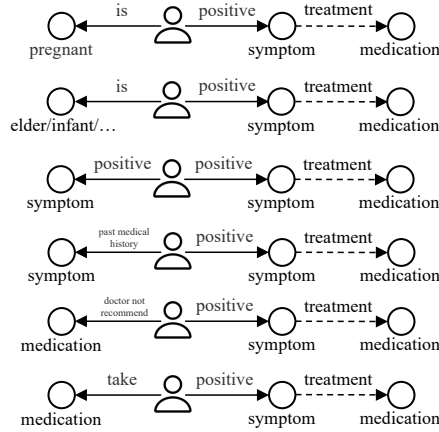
is
positive
treatment
pregnant
symptom
medication

is
positive
treatment
elder/infant/...
symptom
medication

positive
positive
treatment
symptom
symptom
medication

past medical history
positive
treatment
symptom
symptom
medication

doctor not recommend
positive
treatment
medication
symptom
medication

take
positive
treatment
medication
symptom
medication